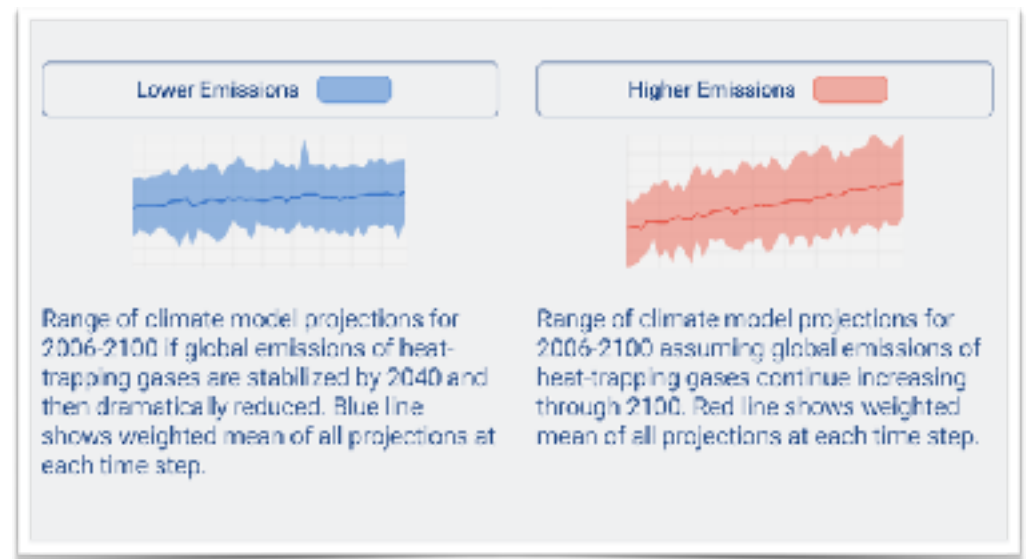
Lower Emissions

Range of climate model projections for 2006-2100 if global emissions of heat-trapping gases are stabilized by 2040 and then dramatically reduced. Blue line shows weighted mean of all projections at each time step.

Higher Emissions

Range of climate model projections for 2006-2100 assuming global emissions of heat-trapping gases continue increasing through 2100. Red line shows weighted mean of all projections at each time step.